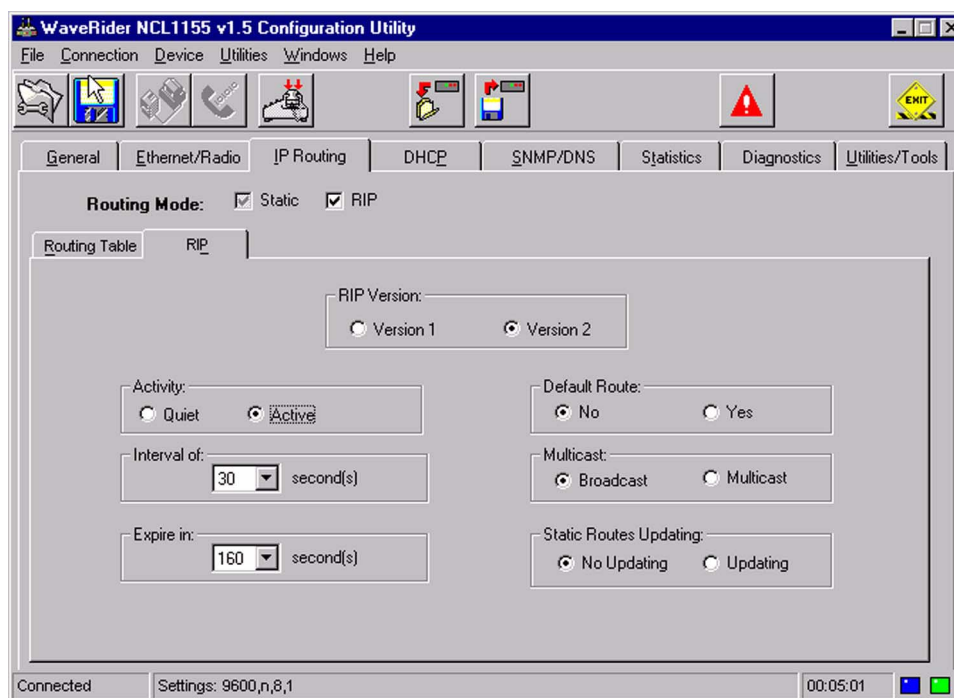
WaveRider NCL1155 v1.5 Configuration Utility

File Connection Device Utilities Windows Help

EXIT

General | Ethernet/Radio | IP Routing | DHCP | SNMP/DNS | Statistics | Diagnostics | Utilities/Tools

Routing Mode: Static RIP

Routing Table | RIP

RIP Version:
Version 1 Version 2

Activity:
Quiet Active

Default Route:
No Yes

Interval of:
30 second(s)

Multicast:
Broadcast Multicast

Expire in:
160 second(s)

Static Routes Updating:
No Updating Updating

Connected | Settings: 9600,n,8,1 | 00:05:01